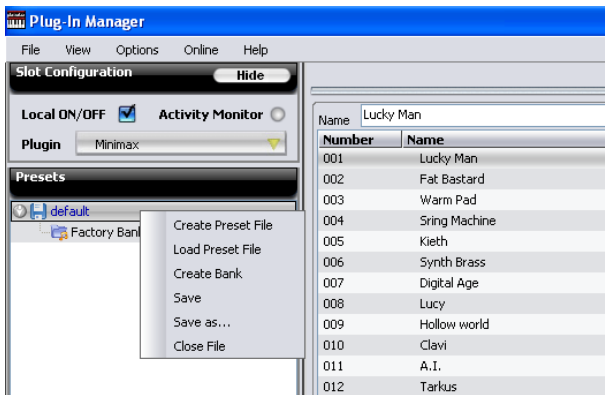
Plug-In Manager

File View Options Online Help

Slot Configuration Hide

Local ON/OFF Activity Monitor

Plugin Minimax

Presets

default

Factory Bank

Create Preset File
Load Preset File
Create Bank
Save
Save as...
Close File

Name Lucky Man

| Number | Name |
|---|---|
| 001 | Lucky Man |
| 002 | Fat Bastard |
| 003 | Warm Pad |
| 004 | Sring Machine |
| 005 | Kieth |
| 006 | Synth Brass |
| 007 | Digital Age |
| 008 | Lucy |
| 009 | Hollow world |
| 010 | Clavi |
| 011 | A.I. |
| 012 | Tarkus |